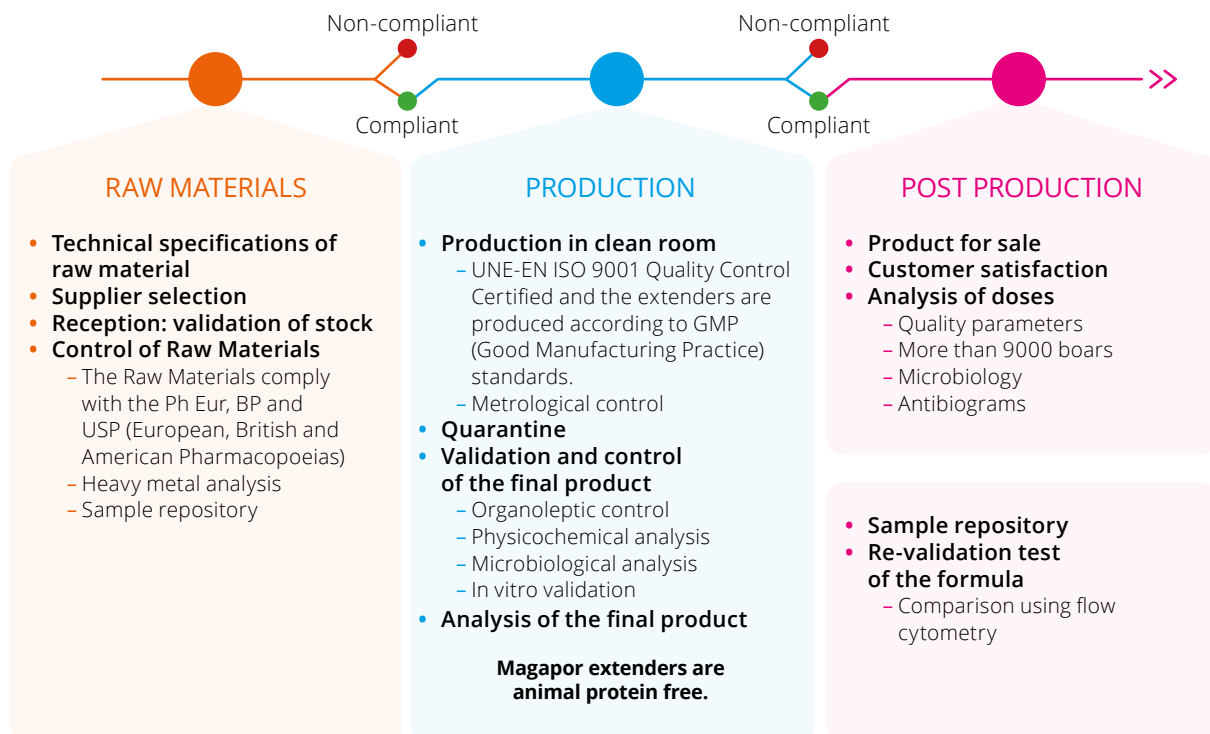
Non-compliant
Compliant
Non-compliant
Compliant

RAW MATERIALS

• Technical specifications of raw material
• Supplier selection
• Reception: validation of stock
• Control of Raw Materials
– The Raw Materials comply with the Ph Eur, BP and USP (European, British and American Pharmacopoeias)
– Heavy metal analysis
– Sample repository

PRODUCTION

• Production in clean room
– UNE-EN ISO 9001 Quality Control Certified and the extenders are produced according to GMP (Good Manufacturing Practice) standards.
– Metrological control
• Quarantine
• Validation and control of the final product
– Organoleptic control
– Physicochemical analysis
– Microbiological analysis
– In vitro validation
• Analysis of the final product

Magapor extenders are animal protein free.

POST PRODUCTION

• Product for sale
• Customer satisfaction
• Analysis of doses
– Quality parameters
– More than 9000 boars
– Microbiology
– Antibiograms

• Sample repository
• Re-validation test of the formula
– Comparison using flow cytometry